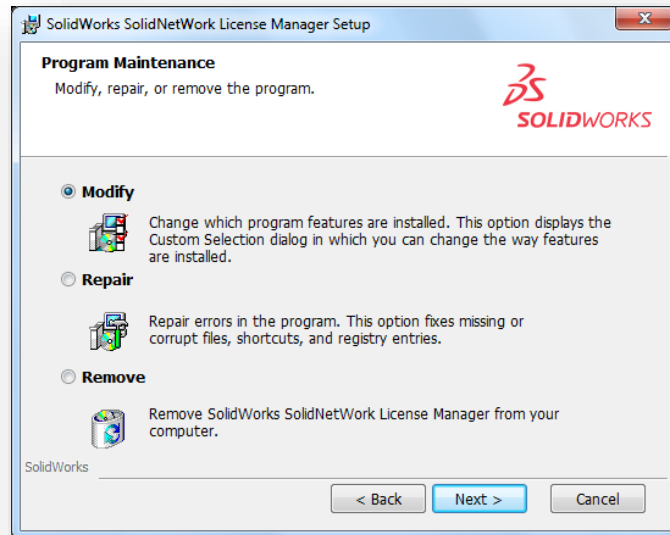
SolidWorks SolidNetWork License Manager Setup

Program Maintenance
Modify, repair, or remove the program.

SOLIDWORKS

Modify
Change which program features are installed. This option displays the Custom Selection dialog in which you can change the way features are installed.

Repair
Repair errors in the program. This option fixes missing or corrupt files, shortcuts, and registry entries.

Remove
Remove SolidWorks SolidNetWork License Manager from your computer.

SolidWorks

< Back
Next >
Cancel